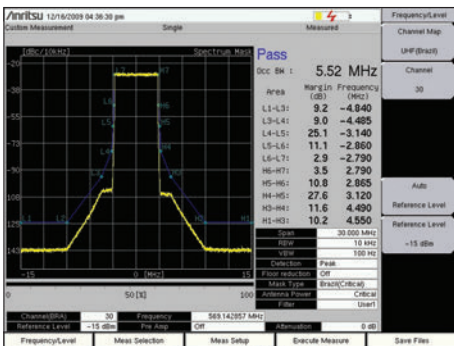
/inritsu 12/16/2009 04:36:38 pm
Custom Measurement
Single
Measured
Frequency/Level
Channel Map
UHF(Brazil)
Channel
30
Auto
Reference Level
Reference Level
-15 dBm

[dBc/10kHz]
Spectrum Mask
-20
-35
-55
-70
-90
-105
-120
-140
-15
0
[MHz]
15
L1
L2
L3
L4
L5
L6
L7
H7
H6
H5
H4
H3
H1
0
50[%]
100

Pass
Occ BW : 5.52 MHz

| Area | Margin (dB) | Frequency (MHz) |
|---|---|---|
| L1-L3: | 9.2 | -4.840 |
| L3-L4: | 9.0 | -4.485 |
| L4-L5: | 25.1 | -3.140 |
| L5-L6: | 11.1 | -2.860 |
| L6-L7: | 2.9 | -2.790 |
| H6-H7: | 3.5 | 2.790 |
| H5-H6: | 10.8 | 2.865 |
| H4-H5: | 27.6 | 3.120 |
| H3-H4: | 11.6 | 4.490 |
| H1-H3: | 10.2 | 4.550 |

| Span | 30.000 MHz |
|---|---|
| RBW | 10 kHz |
| VBW | 100 Hz |
| Detection | Peak |
| Floor reduction | Off |
| Mask Type | Brazil(Critical) |
| Antenna Power | Critical |
| Filter | User1 |

| Channel(BRA) | 30 | Frequency | 569.142857 MHz | | |
|---|---|---|---|---|---|
| Reference Level | -15 dBm | Pre Amp | Off | Attenuation | 0 dB |

Frequency/Level
Meas Selection
Meas Setup
Execute Measure
Save Files